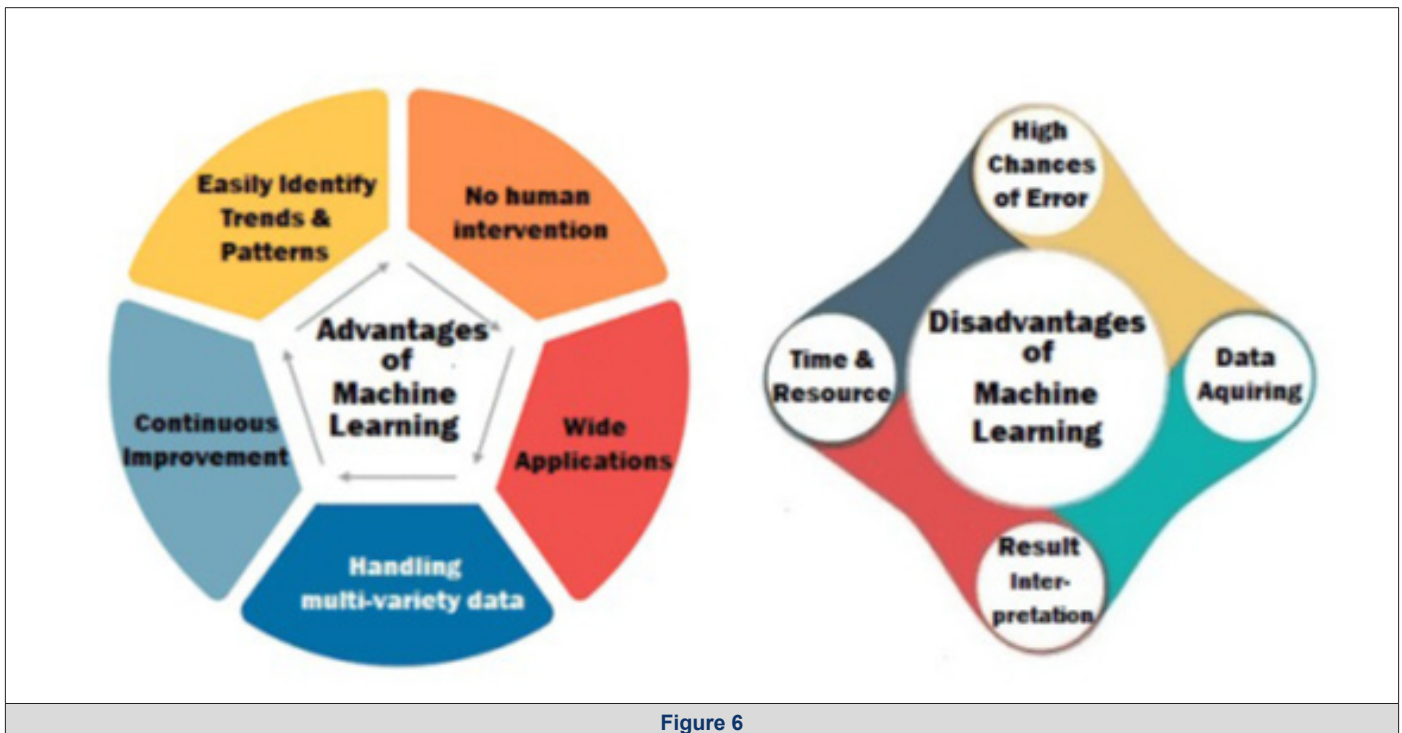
Easily Identify Trends & Patterns

No human intervention

Advantages of Machine Learning

Continuous Improvement

Wide Applications

Handling multi-variety data

High Chances of Error

Disadvantages of Machine Learning

Time & Resource

Data Aquiring

Result Interpretation

Figure 6